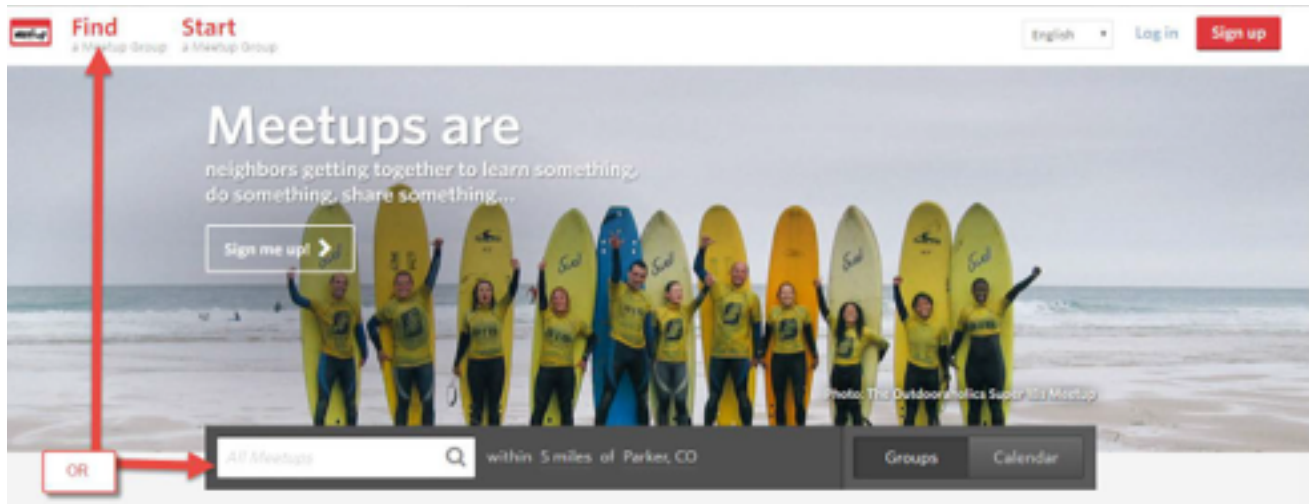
meetup

Find
a Meetup Group

Start
a Meetup Group

English

Log in

Sign up

Meetups are
neighbors getting together to learn something, do something, share something...

Sign me up!

Photo: The Outdoorsaholics Super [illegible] Meetup

OR

All Meetups

within 5 miles of Parker, CO

Groups

Calendar